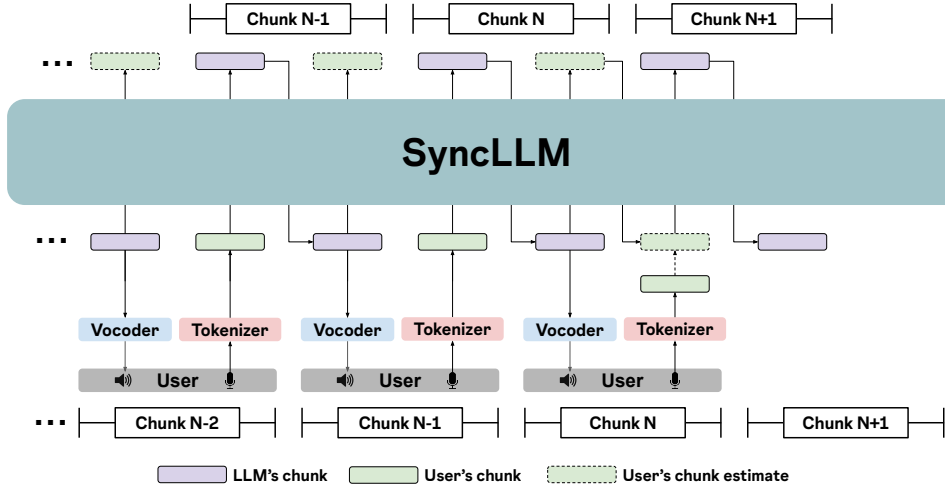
Chunk N-1
Chunk N
Chunk N+1

...

SyncLLM

...

Vocoder Tokenizer Vocoder Tokenizer Vocoder Tokenizer

User User User

... Chunk N-2 Chunk N-1 Chunk N Chunk N+1

LLM's chunk User's chunk User's chunk estimate